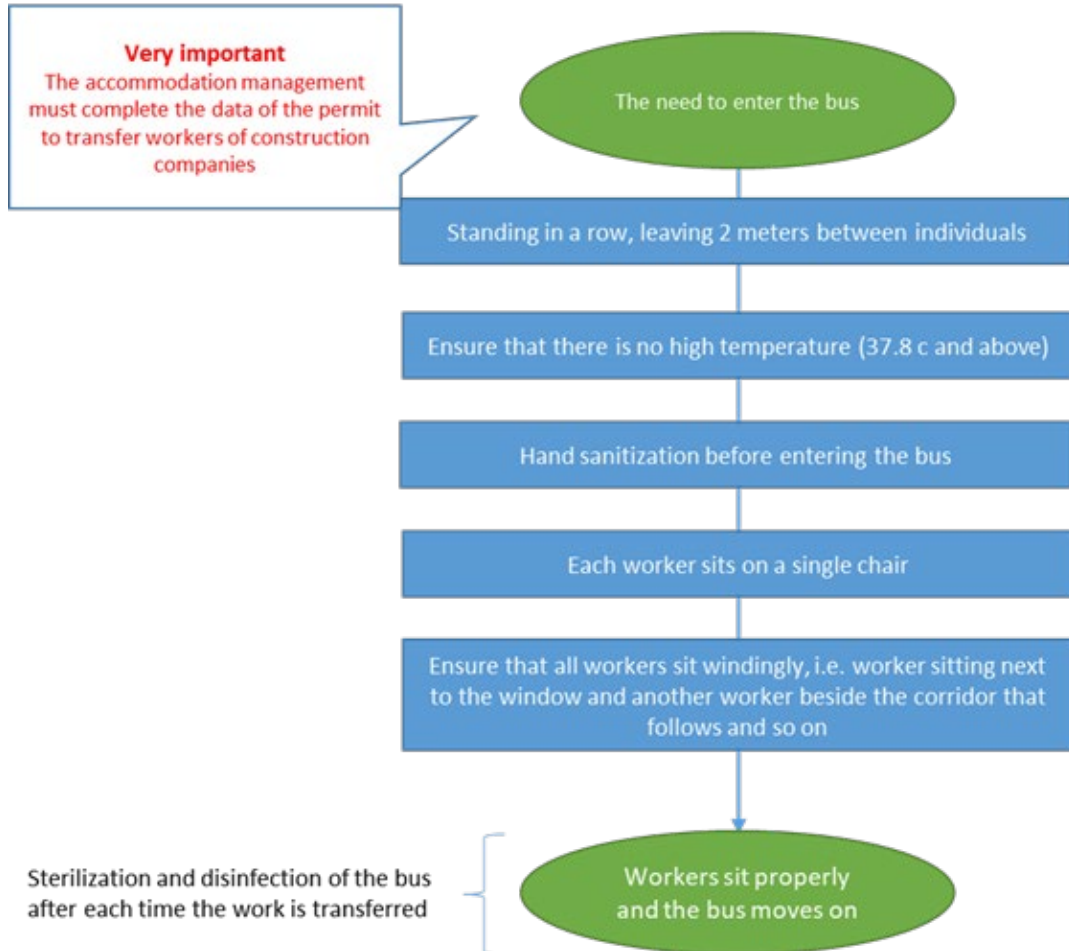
Very important
The accommodation management must complete the data of the permit to transfer workers of construction companies

The need to enter the bus

Standing in a row, leaving 2 meters between individuals

Ensure that there is no high temperature (37.8 c and above)

Hand sanitization before entering the bus

Each worker sits on a single chair

Ensure that all workers sit windingly, i.e. worker sitting next to the window and another worker beside the corridor that follows and so on

Sterilization and disinfection of the bus after each time the work is transferred

Workers sit properly and the bus moves on